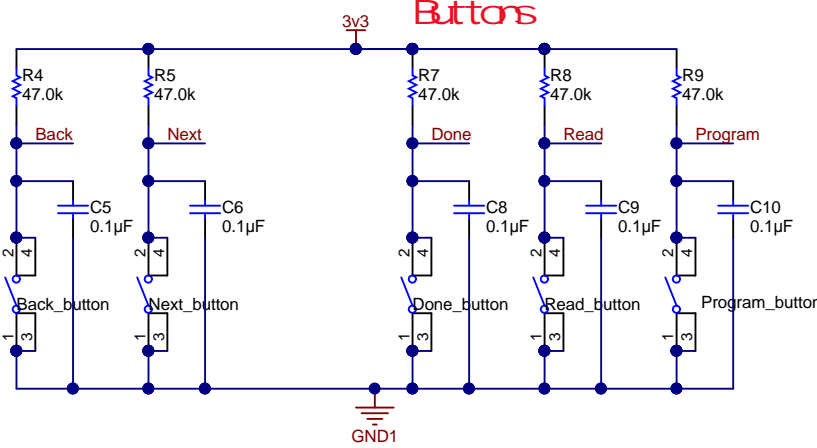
Buttons

3v3

R4
47.0k

R5
47.0k

R7
47.0k

R8
47.0k

R9
47.0k

Back

Next

Done

Read

Program

C5
0.1µF

C6
0.1µF

C8
0.1µF

C9
0.1µF

C10
0.1µF

2 4

2 4

2 4

2 4

2 4

Back_button

Next_button

Done_button

Read_button

Program_buttor

1 3

1 3

1 3

1 3

1 3

GND1